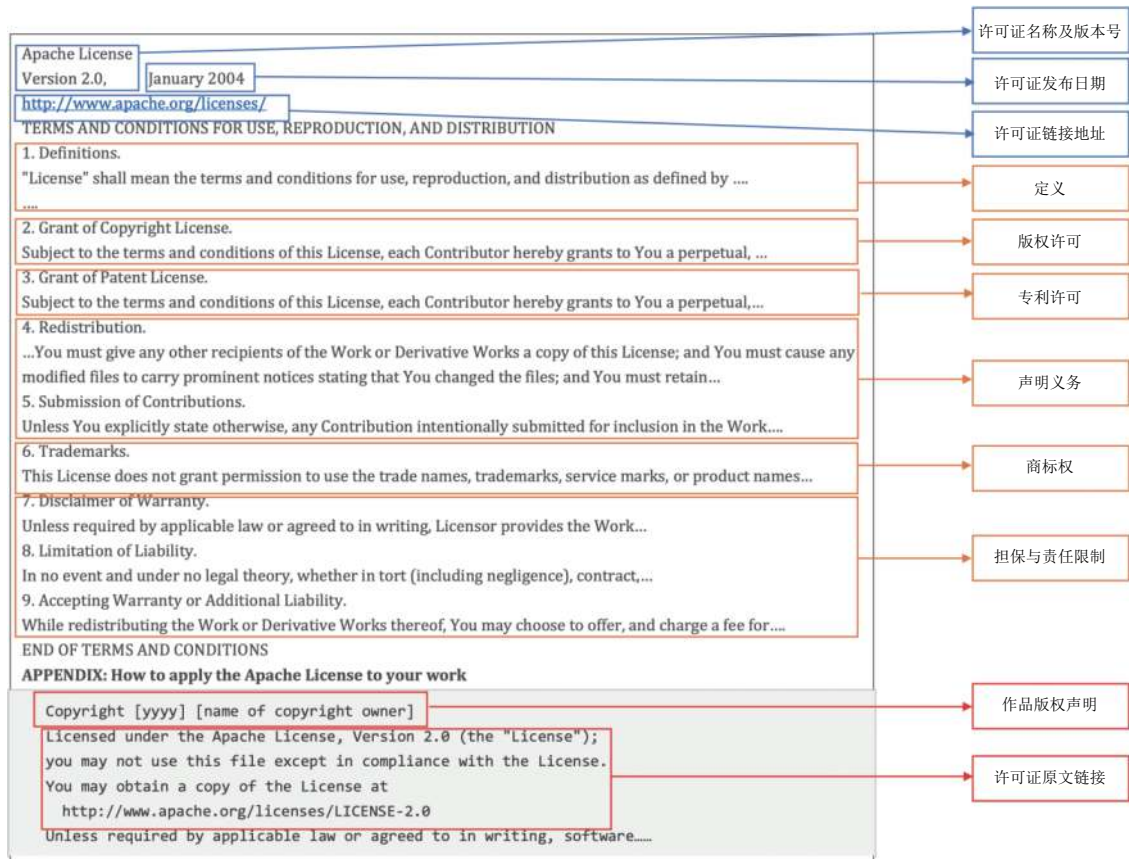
Apache License
Version 2.0, January 2004
http://www.apache.org/licenses/
TERMS AND CONDITIONS FOR USE, REPRODUCTION, AND DISTRIBUTION

许可证名称及版本号
许可证发布日期
许可证链接地址

1. Definitions.
"License" shall mean the terms and conditions for use, reproduction, and distribution as defined by ....
....

定义

2. Grant of Copyright License.
Subject to the terms and conditions of this License, each Contributor hereby grants to You a perpetual, ...

版权许可

3. Grant of Patent License.
Subject to the terms and conditions of this License, each Contributor hereby grants to You a perpetual,...

专利许可

4. Redistribution.
...You must give any other recipients of the Work or Derivative Works a copy of this License; and You must cause any modified files to carry prominent notices stating that You changed the files; and You must retain...
5. Submission of Contributions.
Unless You explicitly state otherwise, any Contribution intentionally submitted for inclusion in the Work....

声明义务

6. Trademarks.
This License does not grant permission to use the trade names, trademarks, service marks, or product names...

商标权

7. Disclaimer of Warranty.
Unless required by applicable law or agreed to in writing, Licensor provides the Work...
8. Limitation of Liability.
In no event and under no legal theory, whether in tort (including negligence), contract,...
9. Accepting Warranty or Additional Liability.
While redistributing the Work or Derivative Works thereof, You may choose to offer, and charge a fee for....

担保与责任限制

END OF TERMS AND CONDITIONS
APPENDIX: How to apply the Apache License to your work

Copyright [yyyy] [name of copyright owner]

作品版权声明

Licensed under the Apache License, Version 2.0 (the "License");
you may not use this file except in compliance with the License.
You may obtain a copy of the License at
http://www.apache.org/licenses/LICENSE-2.0

许可证原文链接

Unless required by applicable law or agreed to in writing, software......